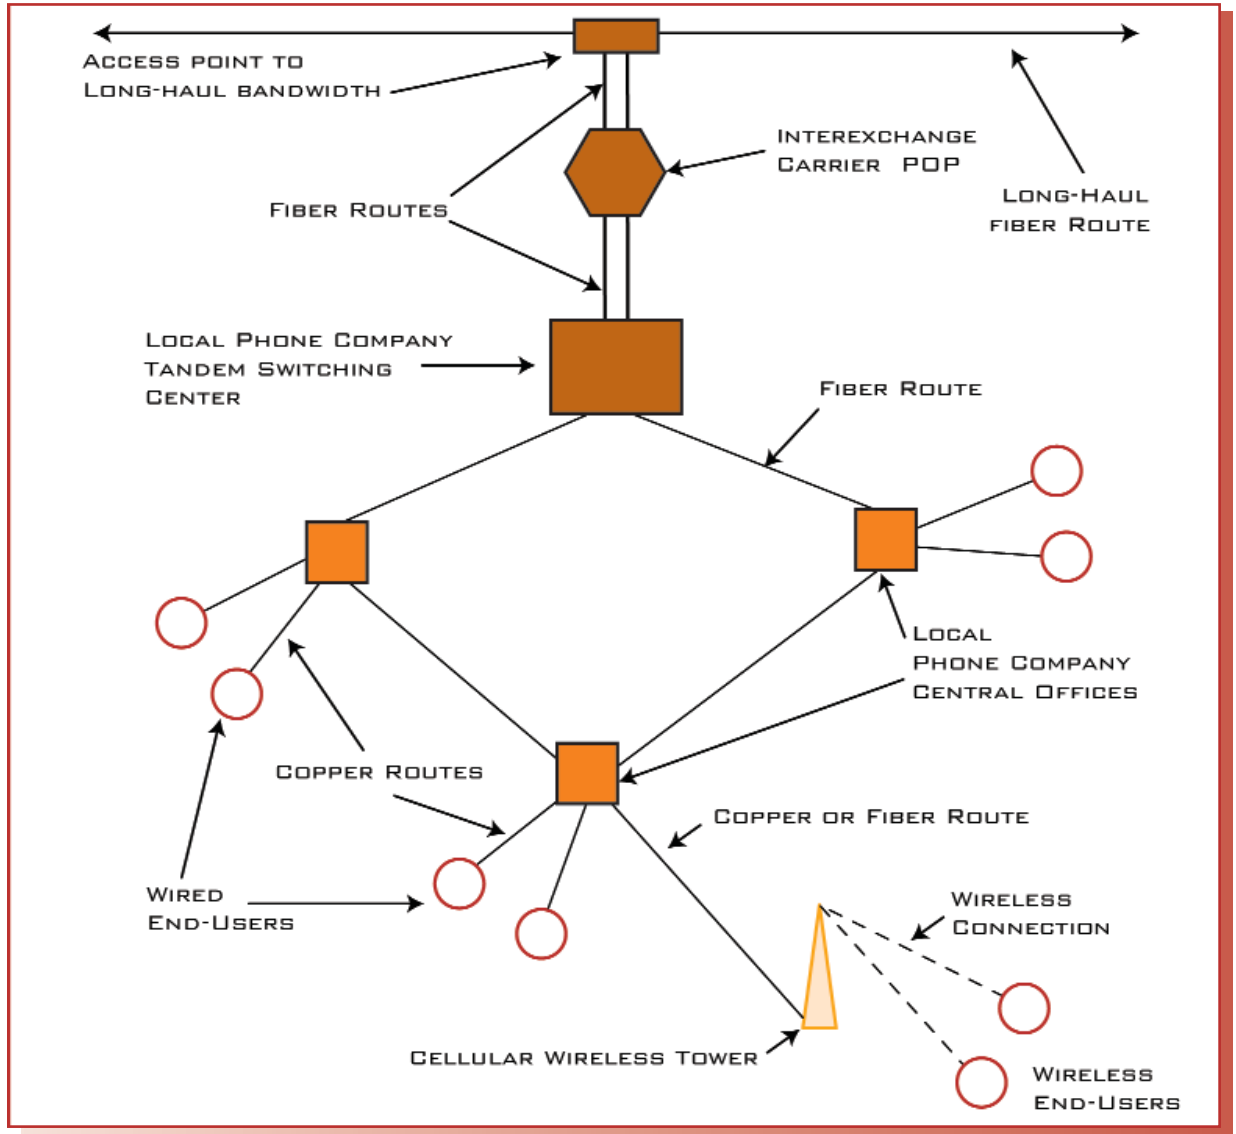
Access point to Long-haul bandwidth

Interexchange Carrier POP

Long-Haul fiber Route

Fiber Routes

Local Phone Company Tandem Switching Center

Fiber Route

Local Phone Company Central Offices

Copper Routes

Copper or Fiber Route

Wired End-Users

Wireless Connection

Cellular Wireless Tower

Wireless End-Users